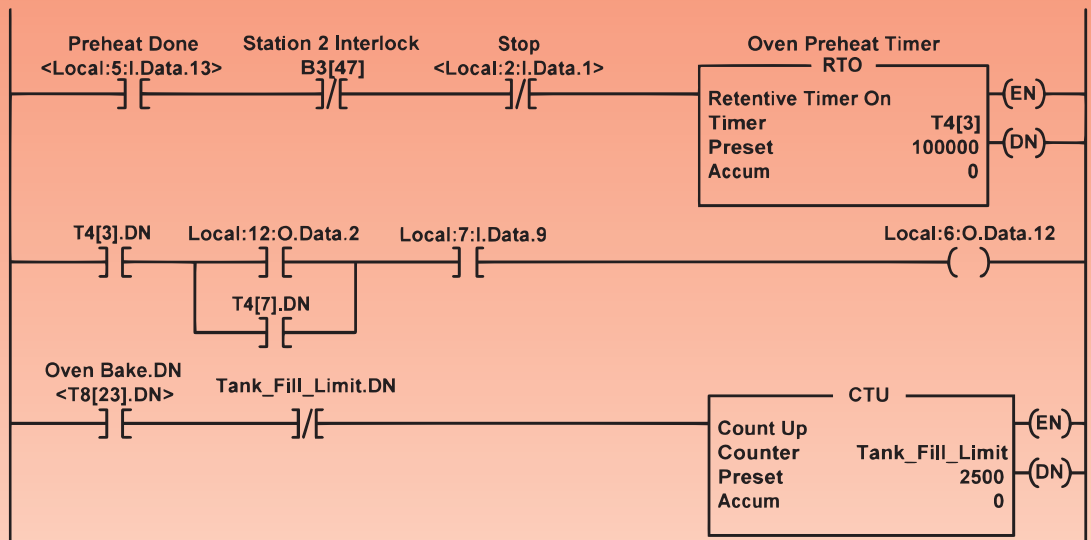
Preheat Done
<Local:5:I.Data.13>

Station 2 Interlock
B3[47]

Stop
<Local:2:I.Data.1>

Oven Preheat Timer
RTO
Retentive Timer On
Timer T4[3]
Preset 100000
Accum 0
EN
DN

T4[3].DN

Local:12:O.Data.2

T4[7].DN

Local:7:I.Data.9

Local:6:O.Data.12

Oven Bake.DN
<T8[23].DN>

Tank_Fill_Limit.DN

CTU
Count Up
Counter Tank_Fill_Limit
Preset 2500
Accum 0
EN
DN